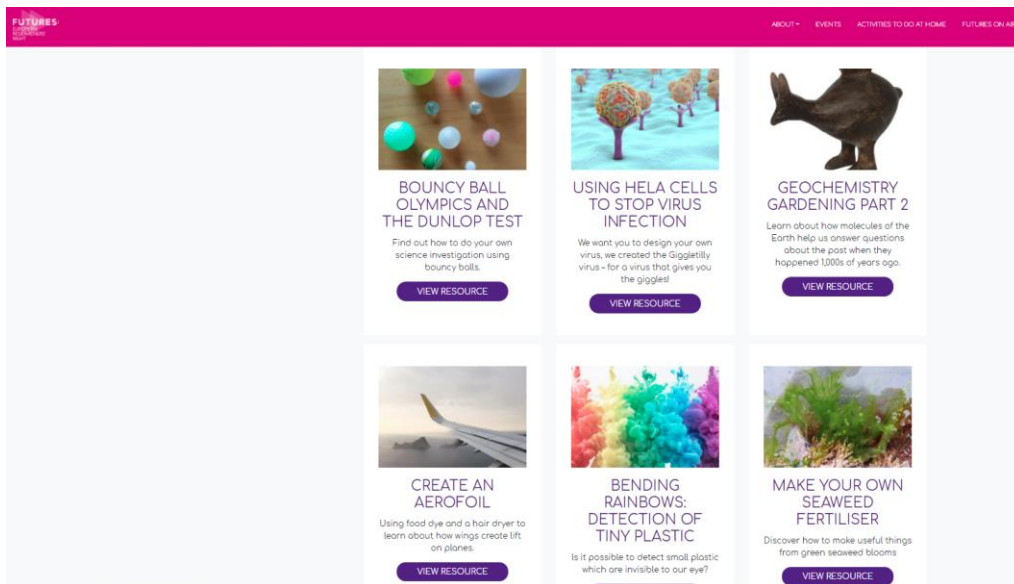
FUTURES
EUROPEAN RESEARCHERS' NIGHT

ABOUT ▾ EVENTS ACTIVITIES TO DO AT HOME FUTURES ON AI

BOUNCY BALL OLYMPICS AND THE DUNLOP TEST

Find out how to do your own science investigation using bouncy balls.

VIEW RESOURCE

USING HELA CELLS TO STOP VIRUS INFECTION

We want you to design your own virus, we created the Giggletilly virus – for a virus that gives you the giggles!

VIEW RESOURCE

GEOCHEMISTRY GARDENING PART 2

Learn about how molecules of the Earth help us answer questions about the past when they happened 1,000s of years ago.

VIEW RESOURCE

CREATE AN AEROFOIL

Using food dye and a hair dryer to learn about how wings create lift on planes.

VIEW RESOURCE

BENDING RAINBOWS: DETECTION OF TINY PLASTIC

Is it possible to detect small plastic which are invisible to our eye?

MAKE YOUR OWN SEAWEED FERTILISER

Discover how to make useful things from green seaweed blooms

VIEW RESOURCE